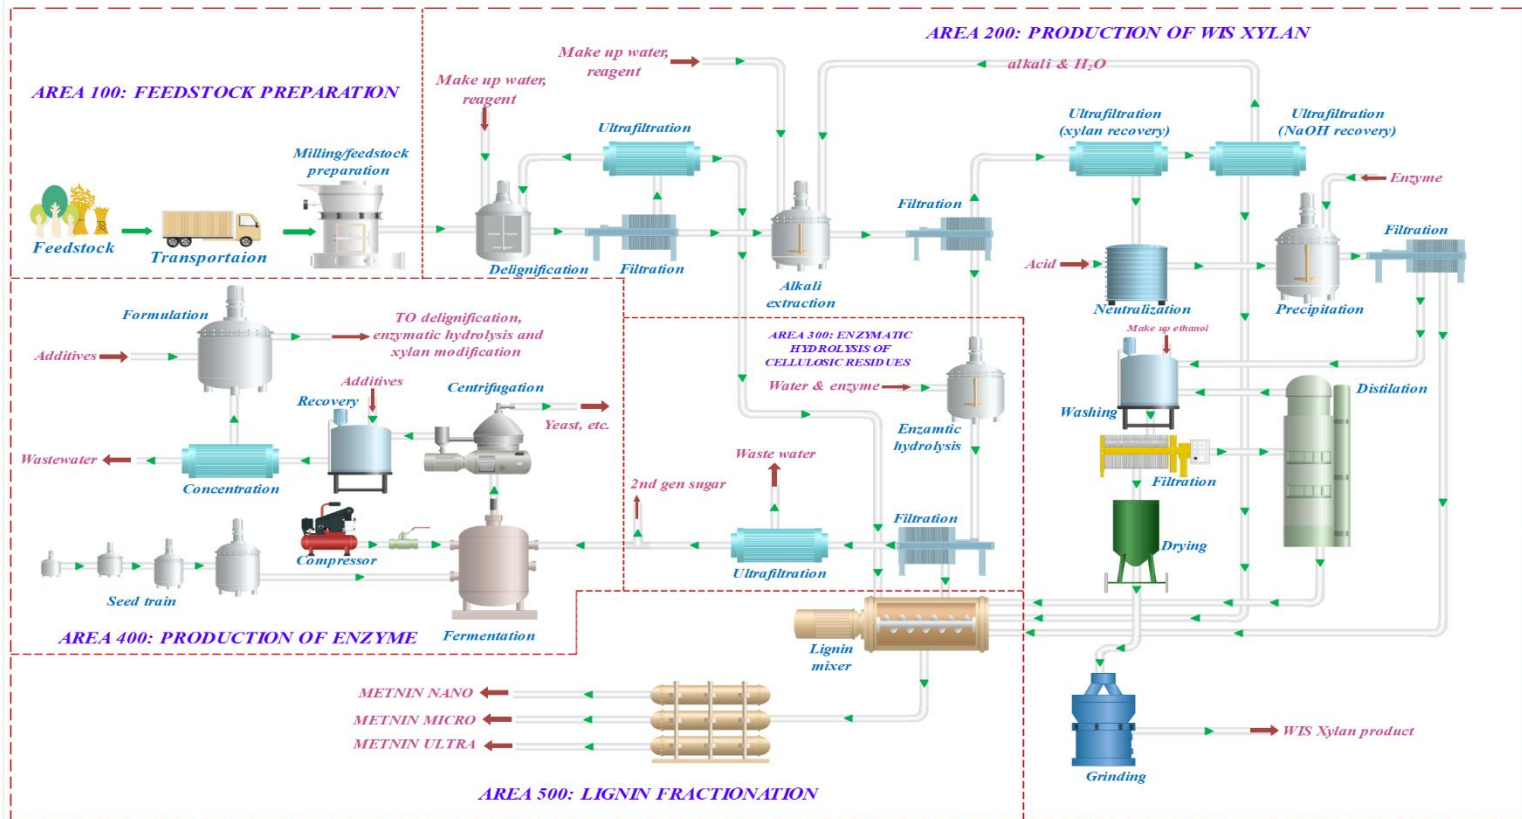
AREA 200: PRODUCTION OF WIS XYLAN

AREA 100: FEEDSTOCK PREPARATION

Make up water, reagent

Make up water, reagent

alkali & $H_2O$

Ultrafiltration

Ultrafiltration (xylan recovery)

Ultrafiltration (NaOH recovery)

Enzyme

Milling/feedstock preparation

Feedstock

Transportaion

Delignification

Filtration

Alkali extraction

Filtration

Filtration

Acid

Neutralization

Precipitation

Formulation

TO delignification, enzymatic hydrolysis and xylan modification

Additives

Additives

Recovery

Centrifugation

Yeast, etc.

AREA 300: ENZYMATIC HYDROLYSIS OF CELLULOSIC RESIDUES

Water & enzyme

Make up ethanol

Washing

Distilation

Wastewater

Concentration

Enzamtic hydrolysis

Waste water

2nd gen sugar

Filtration

Drying

Filtration

Compressor

Seed train

Ultrafiltration

AREA 400: PRODUCTION OF ENZYME

Fermentation

Lignin mixer

METNIN NANO

METNIN MICRO

METNIN ULTRA

WIS Xylan product

Grinding

AREA 500: LIGNIN FRACTIONATION